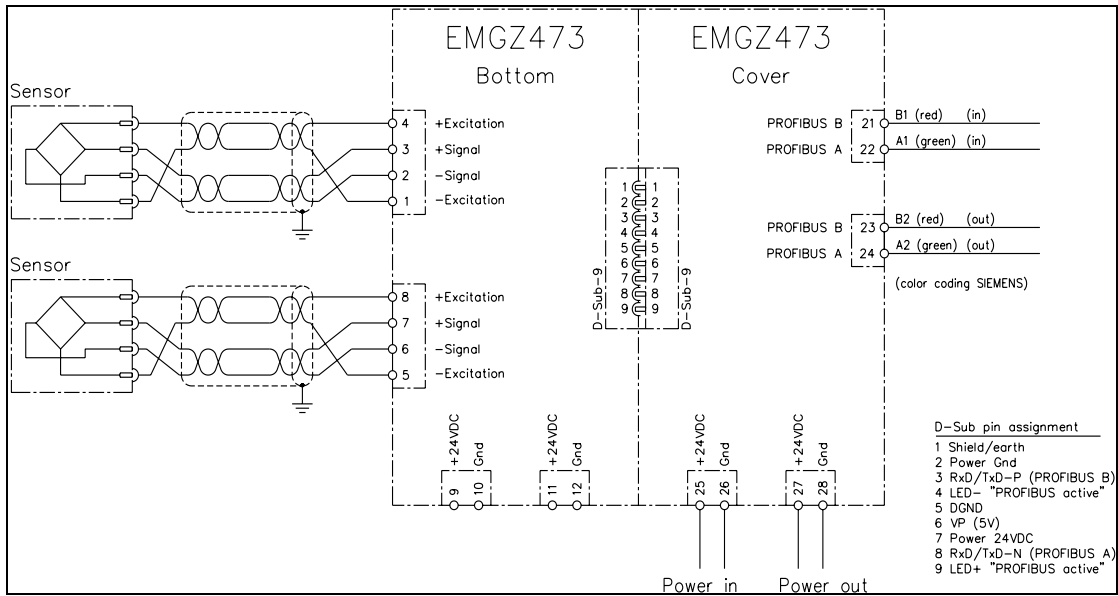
EMGZ473
Bottom

EMGZ473
Cover

Sensor

4 +Excitation
3 +Signal
2 −Signal
1 −Excitation

Sensor

8 +Excitation
7 +Signal
6 −Signal
5 −Excitation

1 1
2 2
3 3
4 4
5 5
6 6
7 7
8 8
9 9
D−Sub−9
D−Sub−9

PROFIBUS B 21 B1 (red) (in)
PROFIBUS A 22 A1 (green) (in)

PROFIBUS B 23 B2 (red) (out)
PROFIBUS A 24 A2 (green) (out)

(color coding SIEMENS)

+24VDC Gnd
9 10

+24VDC Gnd
11 12

+24VDC Gnd
25 26

+24VDC Gnd
27 28

Power in
Power out

D−Sub pin assignment
1 Shield/earth
2 Power Gnd
3 RxD/TxD−P (PROFIBUS B)
4 LED− "PROFIBUS active"
5 DGND
6 VP (5V)
7 Power 24VDC
8 RxD/TxD−N (PROFIBUS A)
9 LED+ "PROFIBUS active"